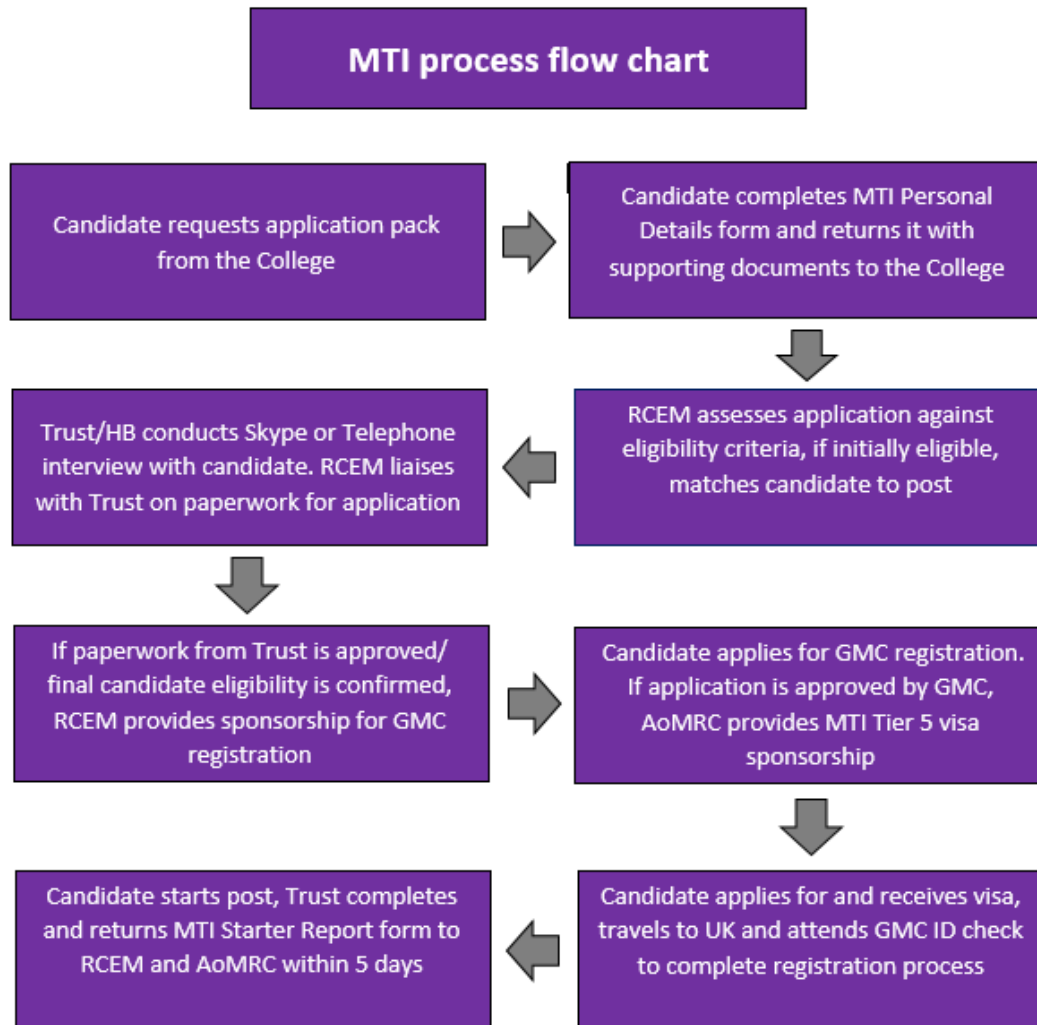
MTI process flow chart

Candidate requests application pack from the College

Candidate completes MTI Personal Details form and returns it with supporting documents to the College

RCEM assesses application against eligibility criteria, if initially eligible, matches candidate to post

Trust/HB conducts Skype or Telephone interview with candidate. RCEM liaises with Trust on paperwork for application

If paperwork from Trust is approved/ final candidate eligibility is confirmed, RCEM provides sponsorship for GMC registration

Candidate applies for GMC registration. If application is approved by GMC, AoMRC provides MTI Tier 5 visa sponsorship

Candidate applies for and receives visa, travels to UK and attends GMC ID check to complete registration process

Candidate starts post, Trust completes and returns MTI Starter Report form to RCEM and AoMRC within 5 days